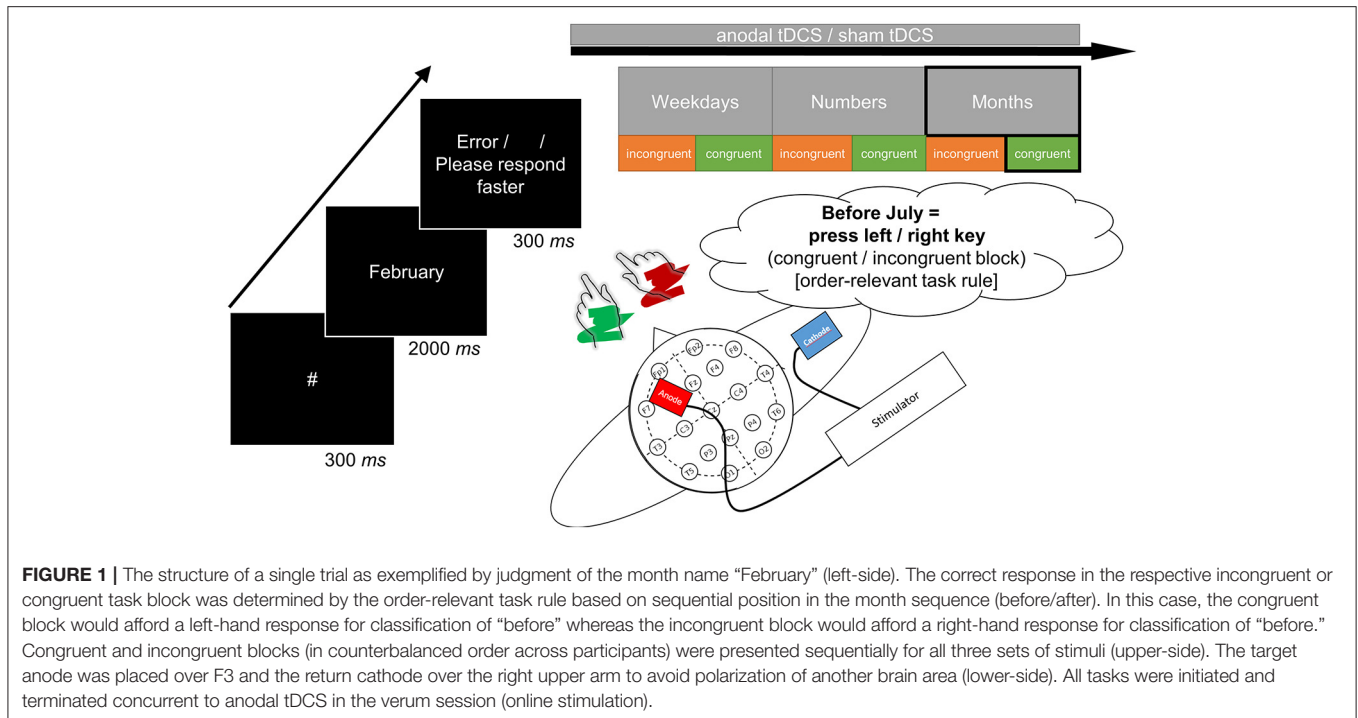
anodal tDCS / sham tDCS

| Weekdays | | Numbers | | Months | |
|---|---|---|---|---|---|
| incongruent | congruent | incongruent | congruent | incongruent | congruent |

Error / /
Please respond faster

300 *ms*

February

2000 *ms*

#

300 *ms*

**Before July =**
**press left / right key**
(congruent / incongruent block)
[order-relevant task rule]

Fp1 Fp2 F7 F3 Fz F4 F8 T3 C3 Cz C4 T4 T5 P3 Pz P4 T6 O1 O2

Anode

Cathode

Stimulator

**FIGURE 1 |** The structure of a single trial as exemplified by judgment of the month name "February" (left-side). The correct response in the respective incongruent or congruent task block was determined by the order-relevant task rule based on sequential position in the month sequence (before/after). In this case, the congruent block would afford a left-hand response for classification of "before" whereas the incongruent block would afford a right-hand response for classification of "before." Congruent and incongruent blocks (in counterbalanced order across participants) were presented sequentially for all three sets of stimuli (upper-side). The target anode was placed over F3 and the return cathode over the right upper arm to avoid polarization of another brain area (lower-side). All tasks were initiated and terminated concurrent to anodal tDCS in the verum session (online stimulation).